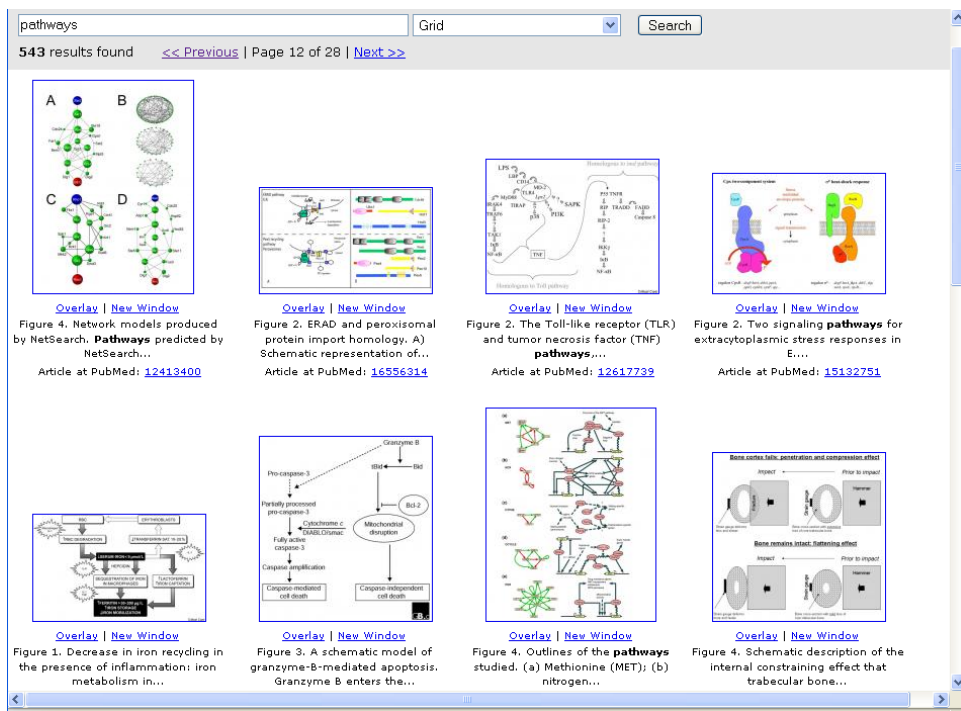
pathways

Grid

Search

543 results found << Previous | Page 12 of 28 | Next >>

A B C D

Overlay | New Window
Figure 4. Network models produced by NetSearch. Pathways predicted by NetSearch...
Article at PubMed: 12413400

Overlay | New Window
Figure 2. ERAD and peroxisomal protein import homology. A) Schematic representation of...
Article at PubMed: 16556314

LPS LBP CD14 MD-2 TLR4 MyD88 IRAK TRAF6 TAK1 IKK NF-κB p38 JNK TNF P55 TNFR RIP TRADD FADD Caspase 8 RIP-2 IKK NF-κB PUK SAPK
Homologous to Toll pathway
Homologous to Imd pathway

Overlay | New Window
Figure 2. The Toll-like receptor (TLR) and tumor necrosis factor (TNF) pathways,...
Article at PubMed: 12617739

Overlay | New Window
Figure 2. Two signaling pathways for extracytoplasmic stress responses in E....
Article at PubMed: 15132751

Overlay | New Window
Figure 1. Decrease in iron recycling in the presence of inflammation: iron metabolism in...

Granzyme B
Pro-caspase-3
tBid
Bid
Partially processed pro-caspase-3
Bcl-2
Cytochrome c DIABLO/smac
Mitochondrial disruption
Fully active caspase-3
Caspase amplification
Caspase-mediated cell death
Caspase-independent cell death

Overlay | New Window
Figure 3. A schematic model of granzyme-B-mediated apoptosis. Granzyme B enters the...

Overlay | New Window
Figure 4. Outlines of the pathways studied. (a) Methionine (MET); (b) nitrogen...

Bone cortex fails: penetration and compression effect
Impact
Prior to impact
Bone remains intact: flattening effect
Impact
Prior to impact

Overlay | New Window
Figure 4. Schematic description of the internal constraining effect that trabecular bone...